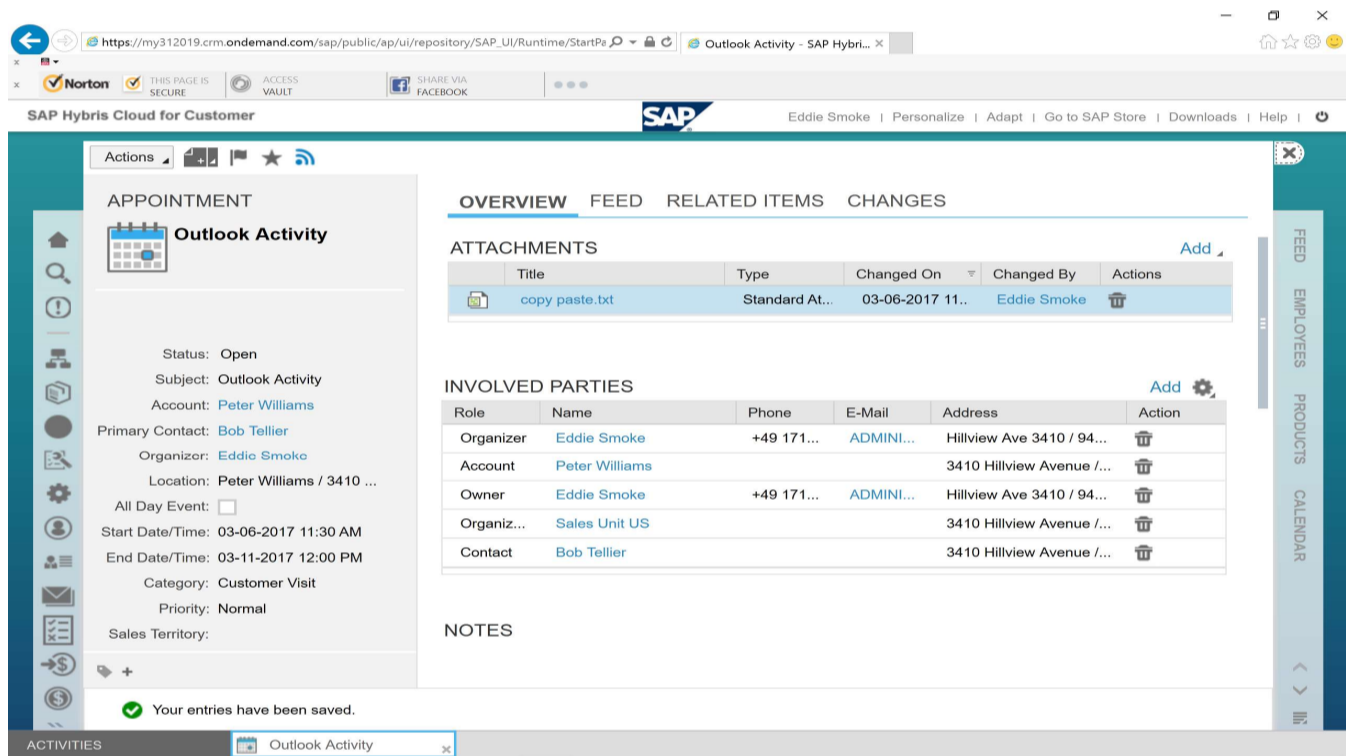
https://my312019.crm.ondemand.com/sap/public/ap/ui/repository/SAP_UI/Runtime/StartPa
Outlook Activity - SAP Hybri... ×

Norton THIS PAGE IS SECURE ACCESS VAULT SHARE VIA FACEBOOK

SAP Hybris Cloud for Customer
SAP
Eddie Smoke | Personalize | Adapt | Go to SAP Store | Downloads | Help |

Actions

APPOINTMENT
Outlook Activity

Status: Open
Subject: Outlook Activity
Account: Peter Williams
Primary Contact: Bob Tellier
Organizer: Eddie Smoke
Location: Peter Williams / 3410 ...
All Day Event:
Start Date/Time: 03-06-2017 11:30 AM
End Date/Time: 03-11-2017 12:00 PM
Category: Customer Visit
Priority: Normal
Sales Territory:

OVERVIEW FEED RELATED ITEMS CHANGES

ATTACHMENTS
Add

| Title | Type | Changed On | Changed By | Actions |
|---|---|---|---|---|
| copy paste.txt | Standard At... | 03-06-2017 11.. | Eddie Smoke | |

INVOLVED PARTIES
Add

| Role | Name | Phone | E-Mail | Address | Action |
|---|---|---|---|---|---|
| Organizer | Eddie Smoke | +49 171... | ADMINI... | Hillview Ave 3410 / 94... | |
| Account | Peter Williams | | | 3410 Hillview Avenue /... | |
| Owner | Eddie Smoke | +49 171... | ADMINI... | Hillview Ave 3410 / 94... | |
| Organiz... | Sales Unit US | | | 3410 Hillview Avenue /... | |
| Contact | Bob Tellier | | | 3410 Hillview Avenue /... | |

NOTES

FEED EMPLOYEES PRODUCTS CALENDAR

Your entries have been saved.

ACTIVITIES
Outlook Activity